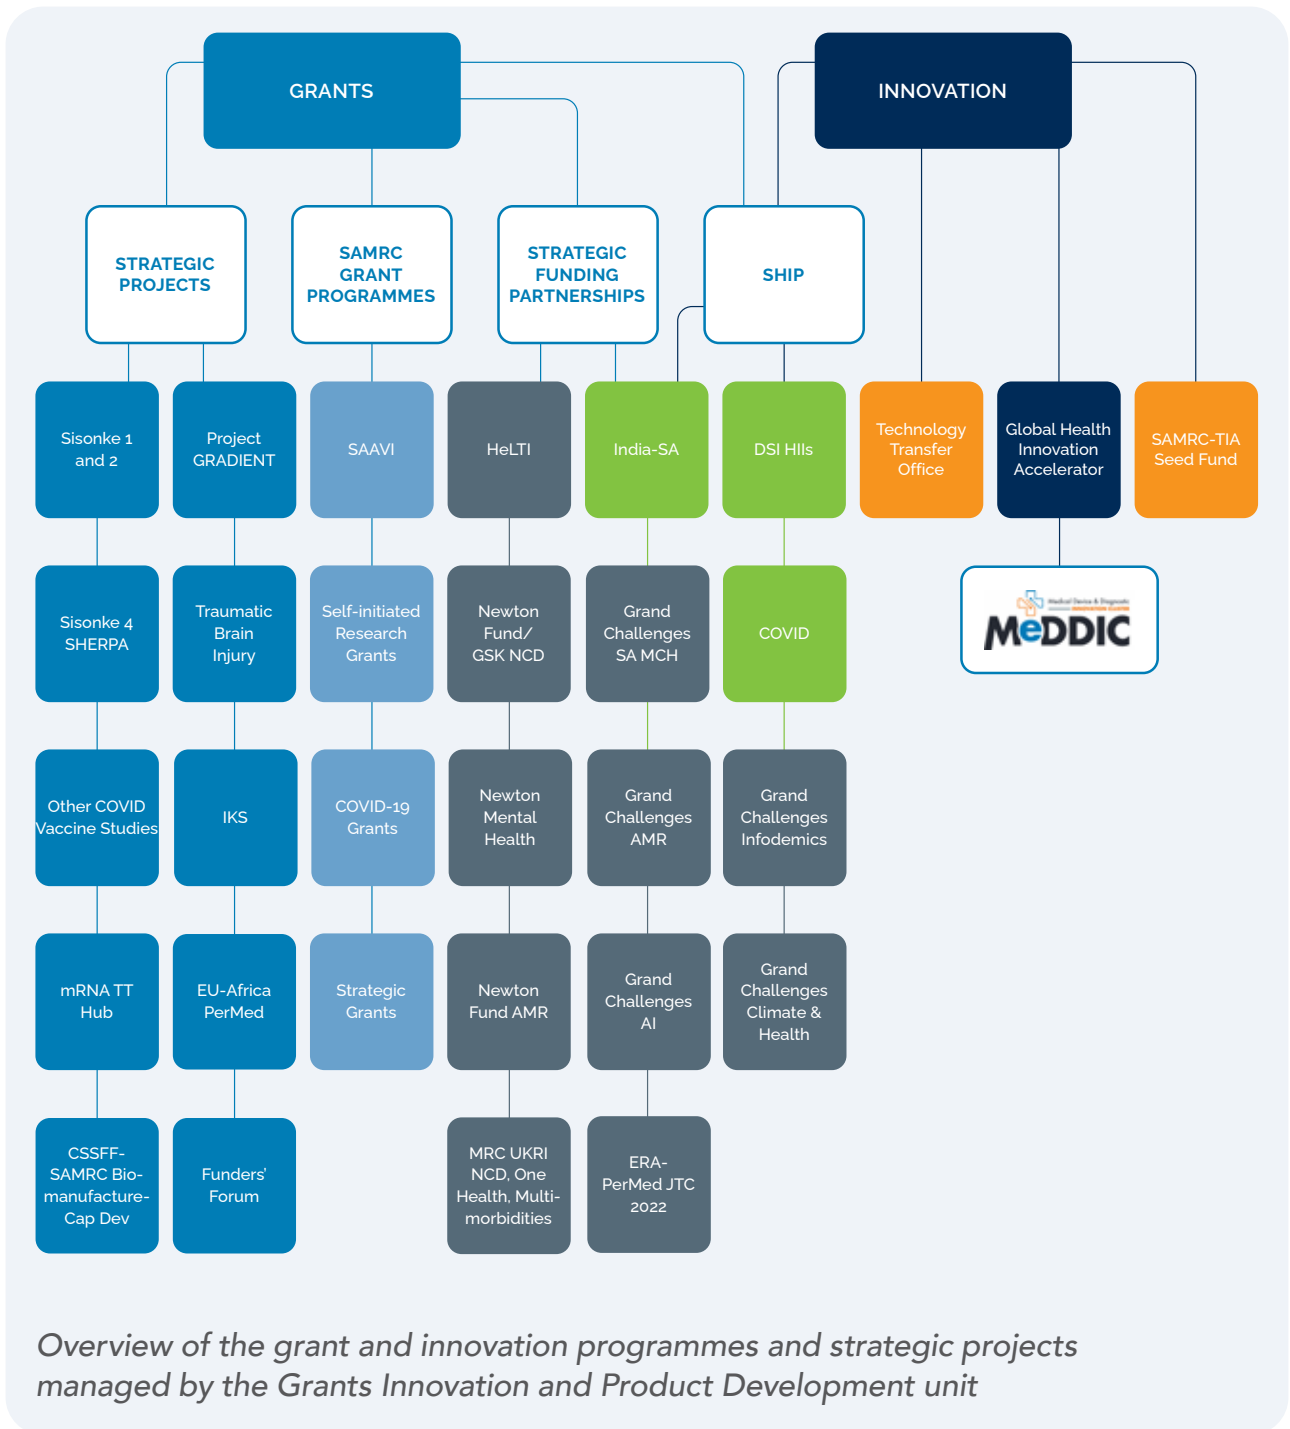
GRANTS

INNOVATION

STRATEGIC PROJECTS

SAMRC GRANT PROGRAMMES

STRATEGIC FUNDING PARTNERSHIPS

SHIP

Sisonke 1 and 2

Project GRADIENT

SAAVI

HeLTI

India-SA

DSI HIIs

Technology Transfer Office

Global Health Innovation Accelerator

SAMRC-TIA Seed Fund

Sisonke 4 SHERPA

Traumatic Brain Injury

Self-initiated Research Grants

Newton Fund/ GSK NCD

Grand Challenges SA MCH

COVID

MeDDIC

Other COVID Vaccine Studies

IKS

COVID-19 Grants

Newton Mental Health

Grand Challenges AMR

Grand Challenges Infodemics

mRNA TT Hub

EU-Africa PerMed

Strategic Grants

Newton Fund AMR

Grand Challenges AI

Grand Challenges Climate & Health

CSSFF-SAMRC Biomanufacture-Cap Dev

Funders' Forum

MRC UKRI NCD, One Health, Multimorbidities

ERA-PerMed JTC 2022

Overview of the grant and innovation programmes and strategic projects managed by the Grants Innovation and Product Development unit